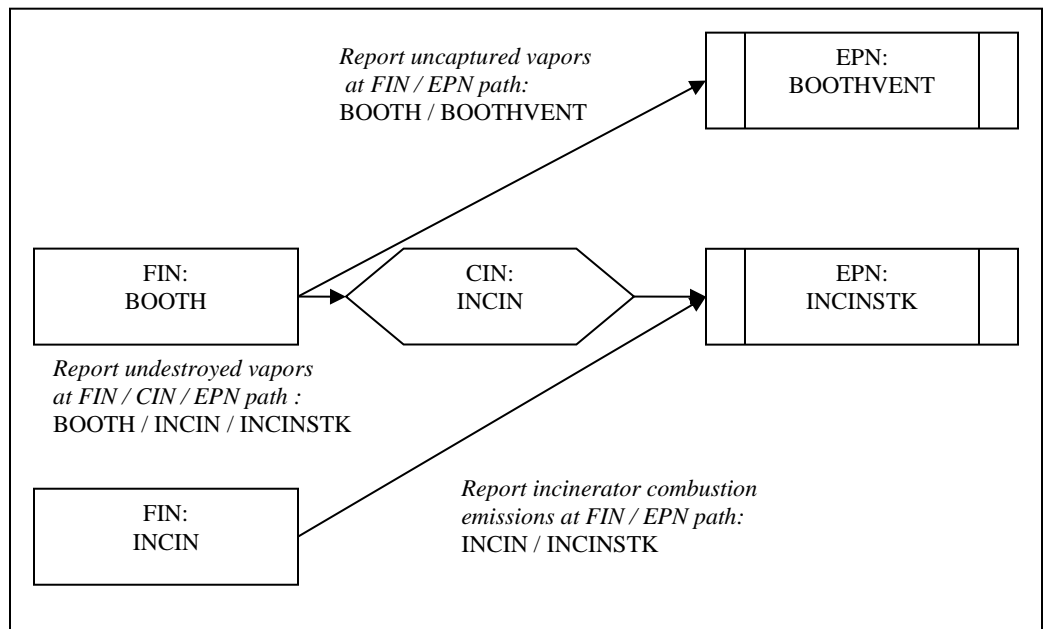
Report uncaptured vapors at FIN / EPN path:
BOOTH / BOOTHVENT

EPN:
BOOTHVENT

FIN:
BOOTH

CIN:
INCIN

EPN:
INCINSTK

Report undestroyed vapors at FIN / CIN / EPN path :
BOOTH / INCIN / INCINSTK

FIN:
INCIN

Report incinerator combustion emissions at FIN / EPN path:
INCIN / INCINSTK